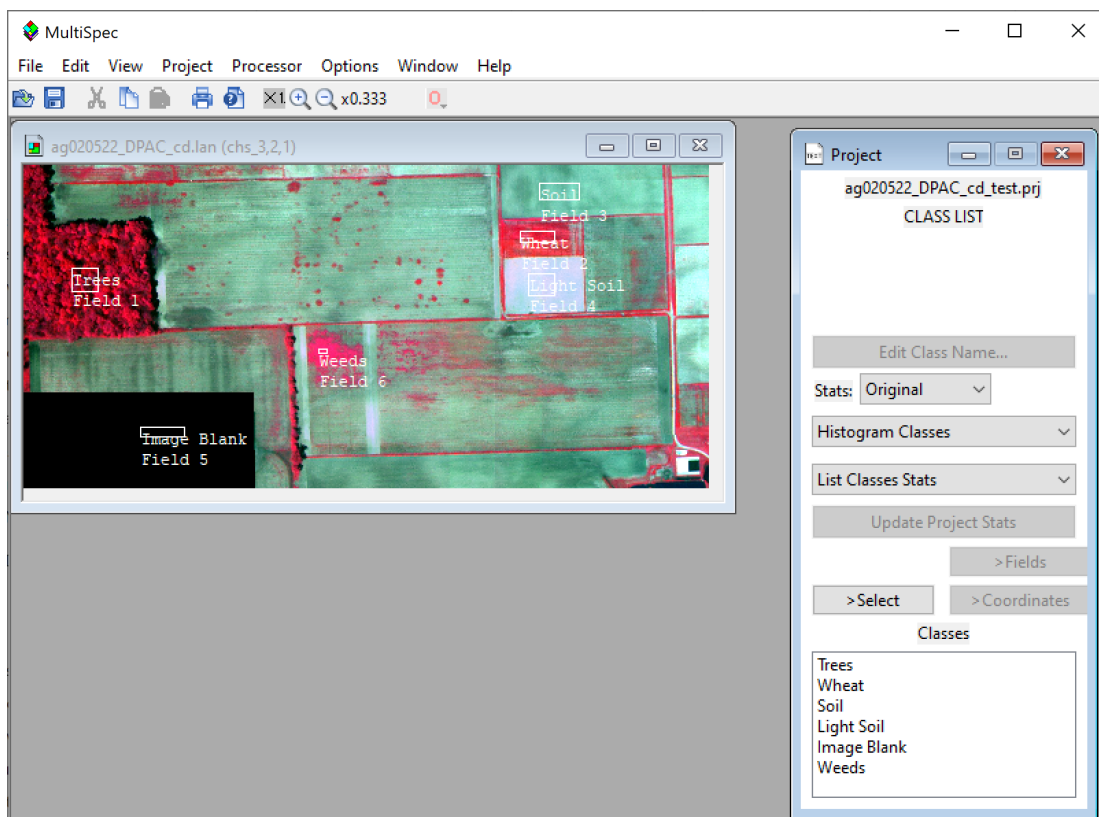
MultiSpec

File Edit View Project Processor Options Window Help

X1 x0.333

ag020522_DPAC_cd.lan (chs_3,2,1)

Soil
Field 3

Wheat
Field 2

Light Soil
Field 4

Trees
Field 1

Weeds
Field 6

Image Blank
Field 5

Project

ag020522_DPAC_cd_test.prj

CLASS LIST

Edit Class Name...

Stats: Original

Histogram Classes

List Classes Stats

Update Project Stats

>Fields

>Select

>Coordinates

Classes

Trees
Wheat
Soil
Light Soil
Image Blank
Weeds